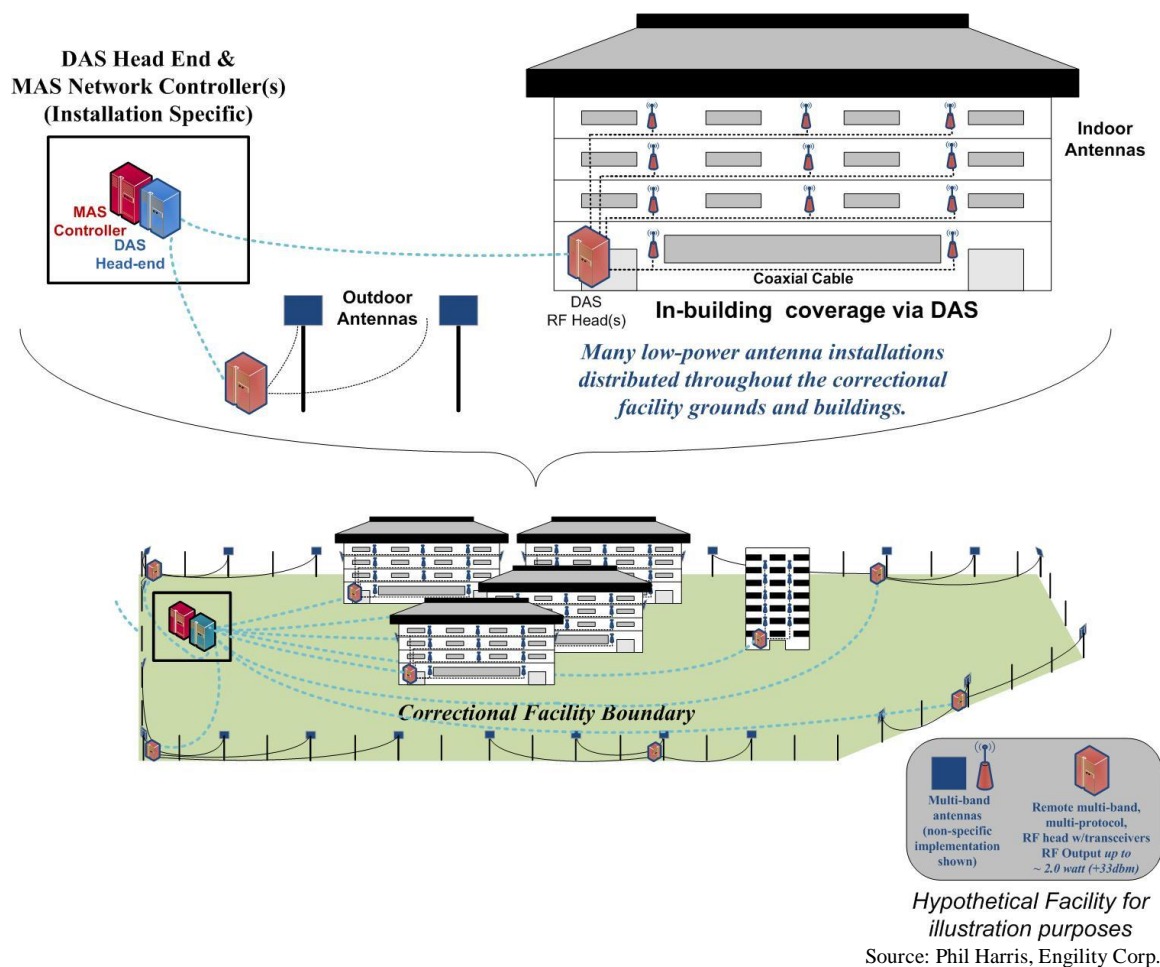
DAS Head End &
MAS Network Controller(s)
(Installation Specific)

MAS Controller
DAS Head-end

Indoor Antennas

Coaxial Cable

DAS RF Head(s)

Outdoor Antennas

In-building coverage via DAS

Many low-power antenna installations distributed throughout the correctional facility grounds and buildings.

Correctional Facility Boundary

Multi-band antennas (non-specific implementation shown)

Remote multi-band, multi-protocol, RF head w/transceivers RF Output up to ~ 2.0 watt (+33dbm)

Hypothetical Facility for illustration purposes

Source: Phil Harris, Engility Corp.